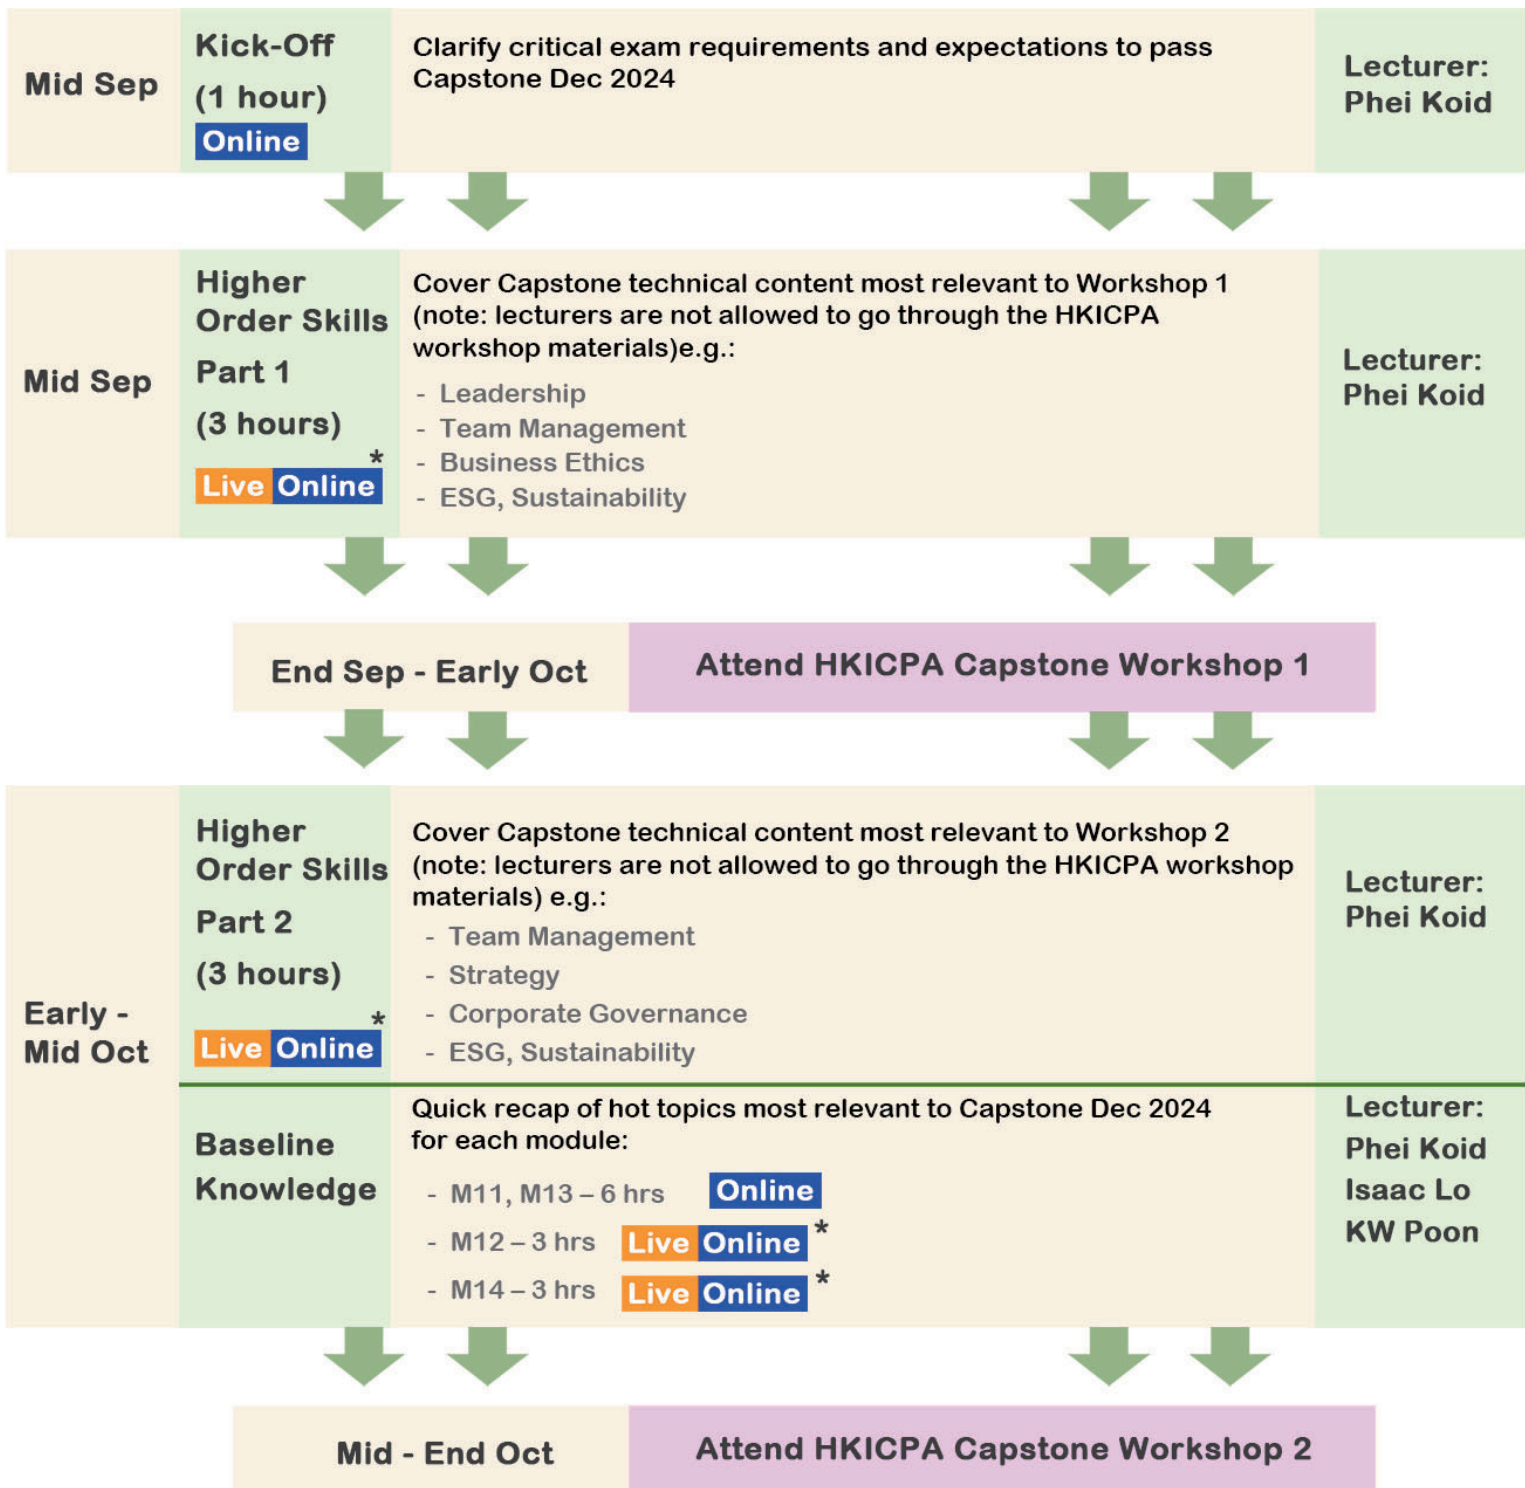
Mid Sep

Kick-Off (1 hour) Online

Clarify critical exam requirements and expectations to pass Capstone Dec 2024

Lecturer: Phei Koid

Mid Sep

Higher Order Skills Part 1 (3 hours) Live Online *

Cover Capstone technical content most relevant to Workshop 1 (note: lecturers are not allowed to go through the HKICPA workshop materials)e.g.:

- Leadership
- Team Management
- Business Ethics
- ESG, Sustainability

Lecturer: Phei Koid

End Sep - Early Oct

Attend HKICPA Capstone Workshop 1

Early - Mid Oct

Higher Order Skills Part 2 (3 hours) Live Online *

Cover Capstone technical content most relevant to Workshop 2 (note: lecturers are not allowed to go through the HKICPA workshop materials) e.g.:

- Team Management
- Strategy
- Corporate Governance
- ESG, Sustainability

Lecturer: Phei Koid

Baseline Knowledge

Quick recap of hot topics most relevant to Capstone Dec 2024 for each module:

- M11, M13 – 6 hrs Online
- M12 – 3 hrs Live Online *
- M14 – 3 hrs Live Online *

Lecturer: Phei Koid Isaac Lo KW Poon

Mid - End Oct

Attend HKICPA Capstone Workshop 2